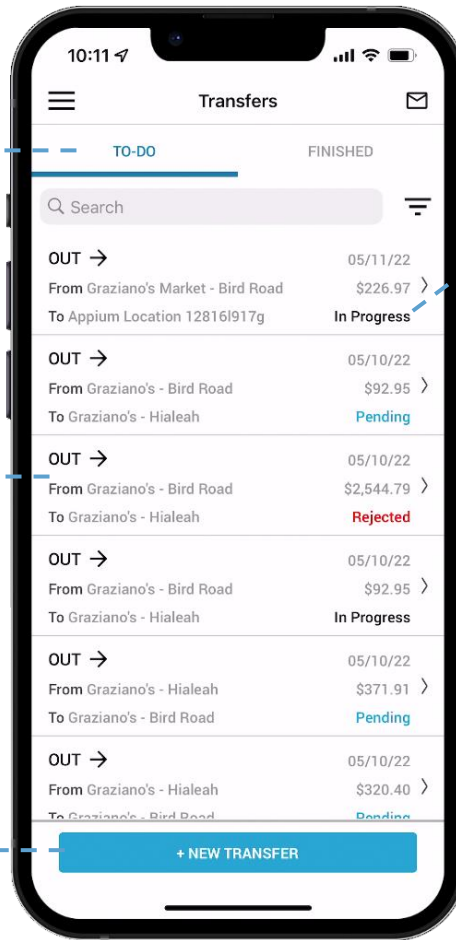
10:11

Transfers

TO-DO

FINISHED

Search

OUT →
05/11/22
From Graziano's Market - Bird Road
$226.97
To Appium Location 12816l917g
In Progress

OUT →
05/10/22
From Graziano's - Bird Road
$92.95
To Graziano's - Hialeah
Pending

OUT →
05/10/22
From Graziano's - Bird Road
$2,544.79
To Graziano's - Hialeah
Rejected

OUT →
05/10/22
From Graziano's - Bird Road
$92.95
To Graziano's - Hialeah
In Progress

OUT →
05/10/22
From Graziano's - Hialeah
$371.91
To Graziano's - Bird Road
Pending

OUT →
05/10/22
From Graziano's - Hialeah
$320.40
To Graziano's - Bird Road
Pending

+ NEW TRANSFER